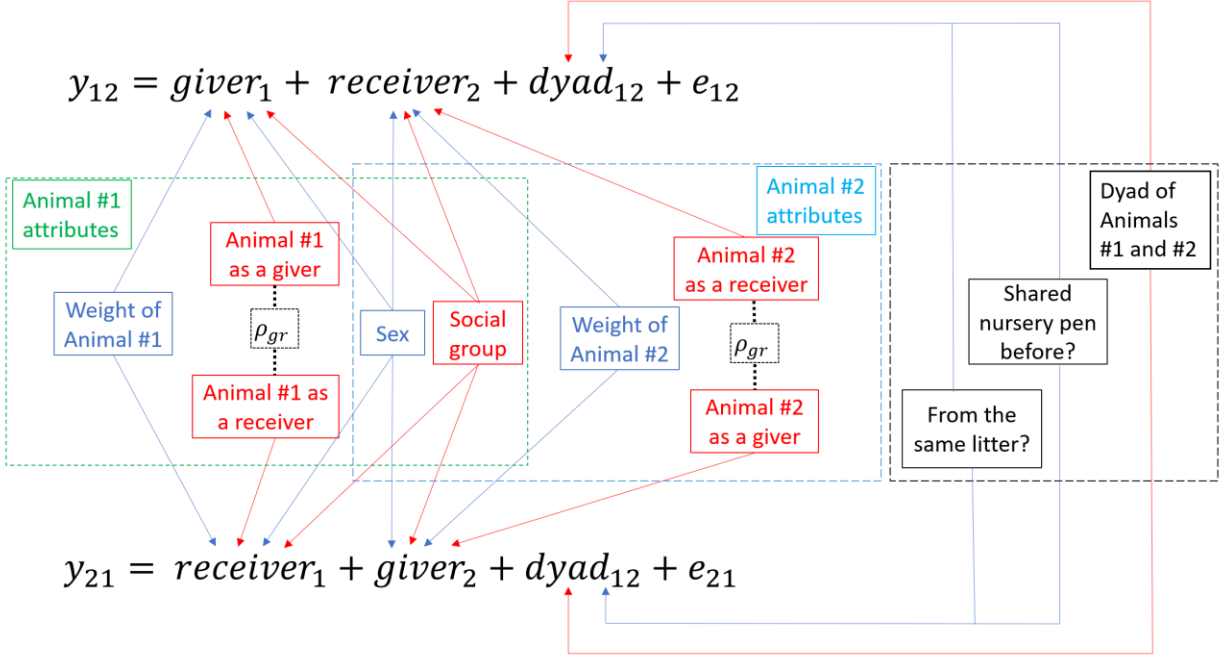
$y_{12} = giver_1 + receiver_2 + dyad_{12} + e_{12}$

Animal #1 attributes

Animal #1 as a giver

Weight of Animal #1

$\rho_{gr}$

Animal #1 as a receiver

Sex

Social group

Animal #2 attributes

Animal #2 as a receiver

Weight of Animal #2

$\rho_{gr}$

Animal #2 as a giver

Dyad of Animals #1 and #2

Shared nursery pen before?

From the same litter?

$y_{21} = receiver_1 + giver_2 + dyad_{12} + e_{21}$